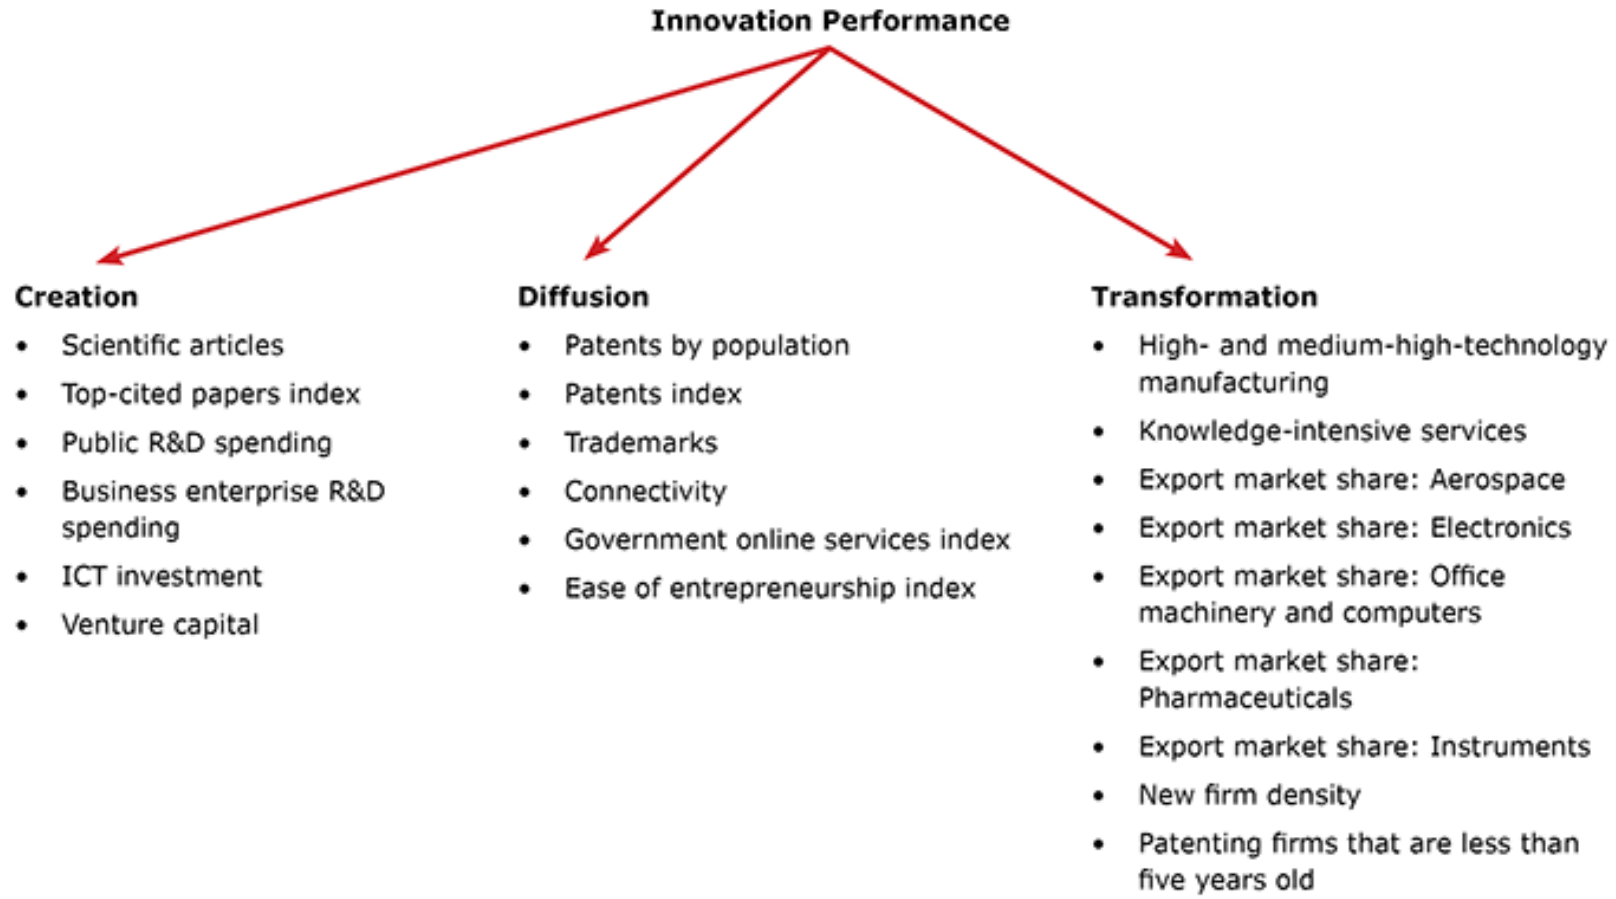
Innovation Performance

Creation
- Scientific articles
- Top-cited papers index
- Public R&D spending
- Business enterprise R&D spending
- ICT investment
- Venture capital

Diffusion
- Patents by population
- Patents index
- Trademarks
- Connectivity
- Government online services index
- Ease of entrepreneurship index

Transformation
- High- and medium-high-technology manufacturing
- Knowledge-intensive services
- Export market share: Aerospace
- Export market share: Electronics
- Export market share: Office machinery and computers
- Export market share: Pharmaceuticals
- Export market share: Instruments
- New firm density
- Patenting firms that are less than five years old